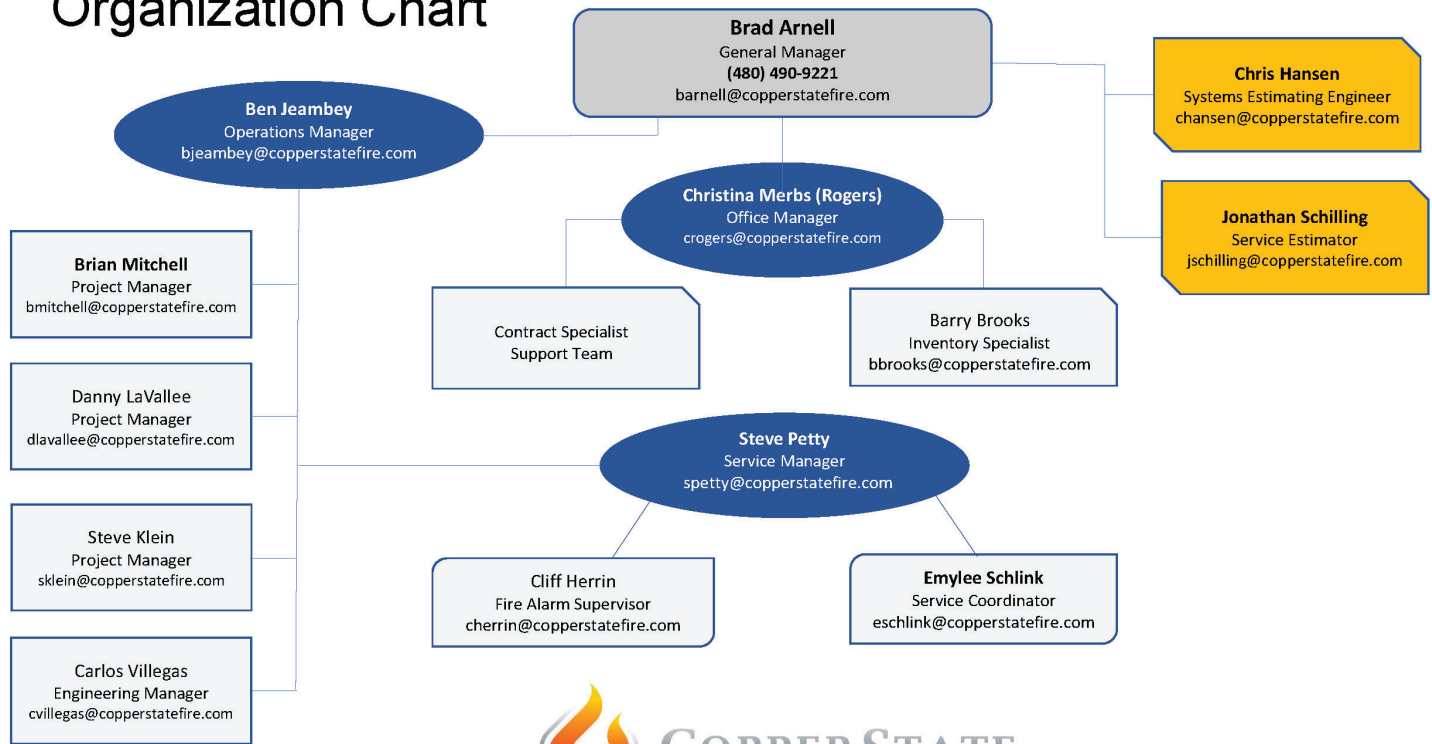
Organization Chart

Brad Arnell
General Manager
(480) 490-9221
barnell@copperstatefire.com

Ben Jeambey
Operations Manager
bjeambey@copperstatefire.com

Chris Hansen
Systems Estimating Engineer
chansen@copperstatefire.com

Jonathan Schilling
Service Estimator
jschilling@copperstatefire.com

Christina Merbs (Rogers)
Office Manager
crogers@copperstatefire.com

Brian Mitchell
Project Manager
bmitchell@copperstatefire.com

Contract Specialist
Support Team

Barry Brooks
Inventory Specialist
bbrooks@copperstatefire.com

Danny LaVallee
Project Manager
dlavallee@copperstatefire.com

Steve Petty
Service Manager
spetty@copperstatefire.com

Steve Klein
Project Manager
sklein@copperstatefire.com

Cliff Herrin
Fire Alarm Supervisor
cherrin@copperstatefire.com

Emylee Schlink
Service Coordinator
eschlink@copperstatefire.com

Carlos Villegas
Engineering Manager
cvillegas@copperstatefire.com

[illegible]